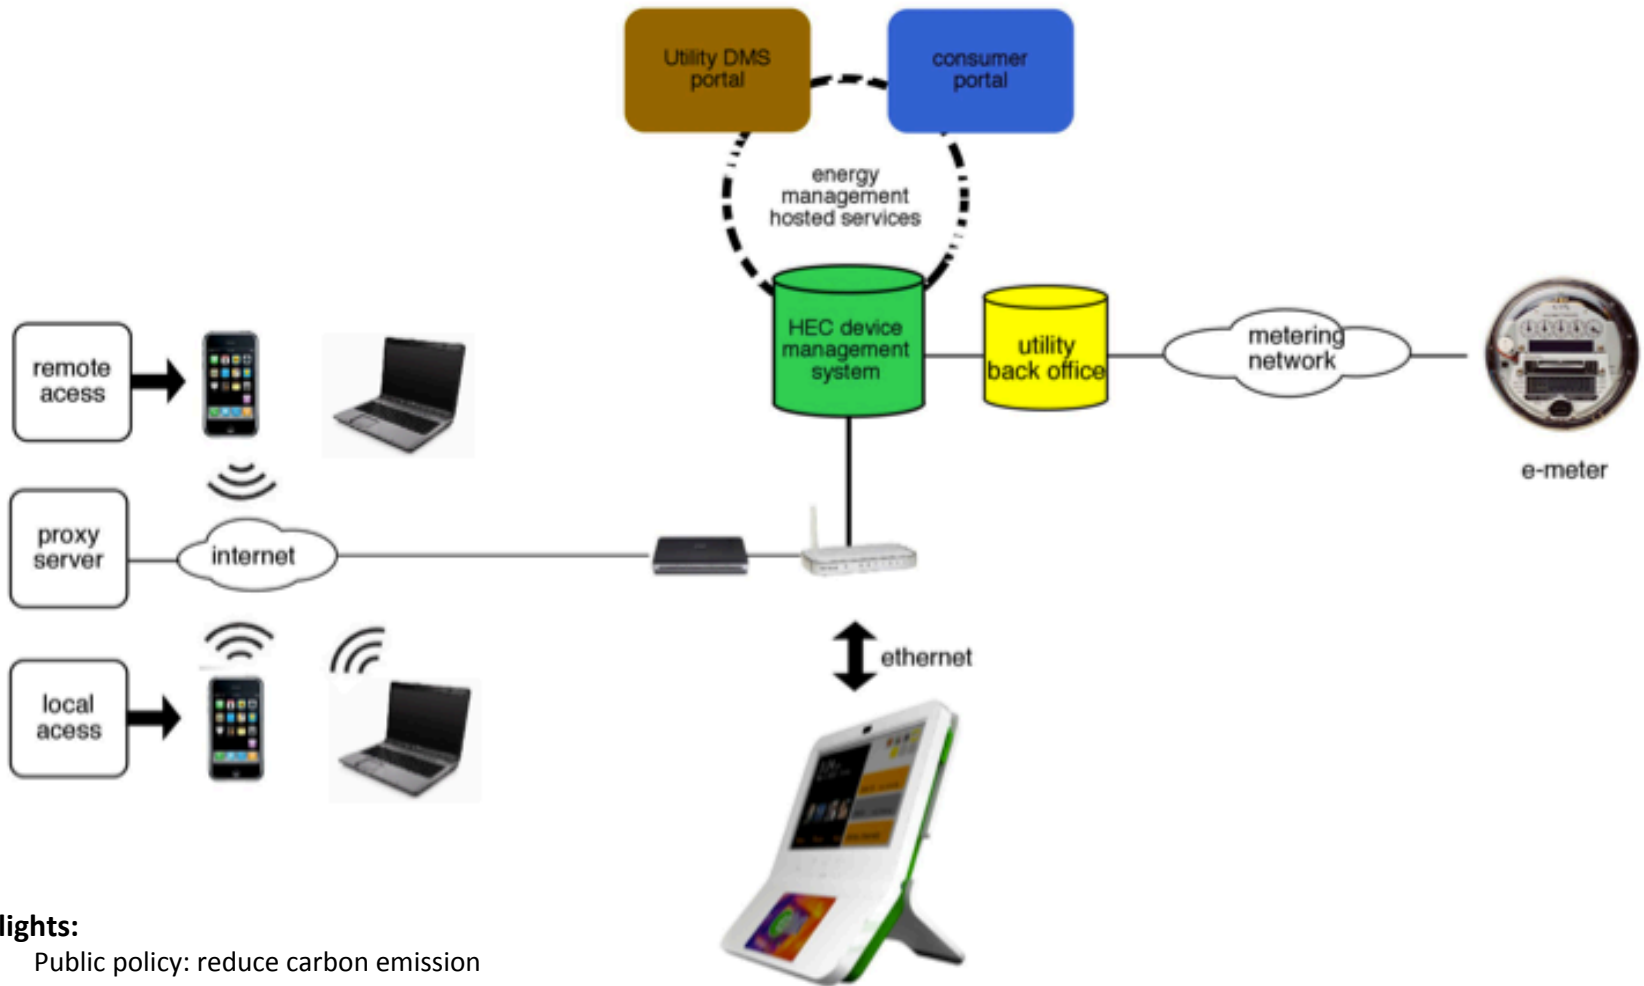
Utility DMS portal

consumer portal

energy management hosted services

HEC device management system

utility back office

metering network

e-meter

remote acess

proxy server

internet

local acess

ethernet

lights:

Public policy: reduce carbon emission